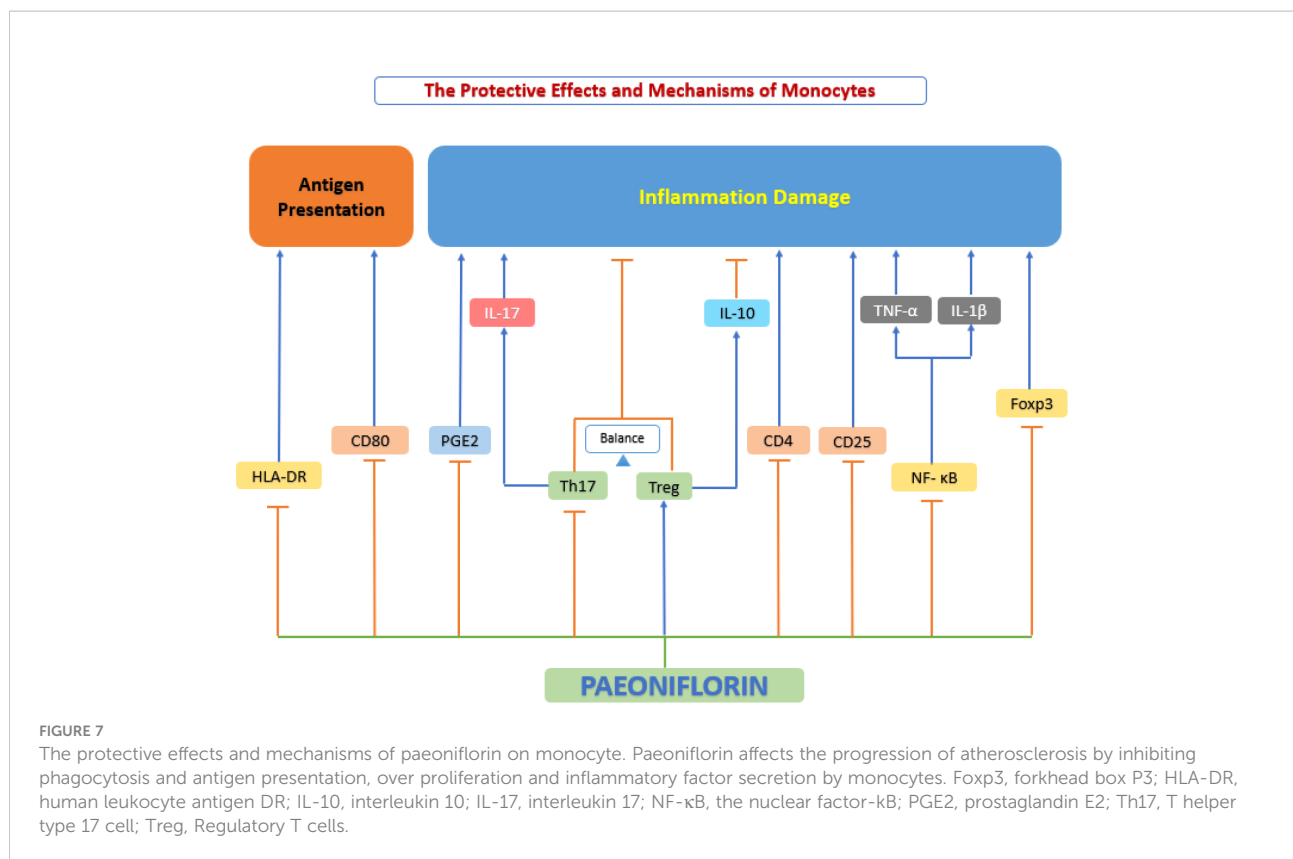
The Protective Effects and Mechanisms of Monocytes

Antigen Presentation

Inflammation Damage

IL-17

IL-10

TNF-α

IL-1β

Foxp3

Balance

CD80

PGE2

CD4

CD25

HLA-DR

Th17

Treg

NF- κB

PAEONIFLORIN

FIGURE 7
The protective effects and mechanisms of paeoniflorin on monocyte. Paeoniflorin affects the progression of atherosclerosis by inhibiting phagocytosis and antigen presentation, over proliferation and inflammatory factor secretion by monocytes. Foxp3, forkhead box P3; HLA-DR, human leukocyte antigen DR; IL-10, interleukin 10; IL-17, interleukin 17; NF-κB, the nuclear factor-kB; PGE2, prostaglandin E2; Th17, T helper type 17 cell; Treg, Regulatory T cells.